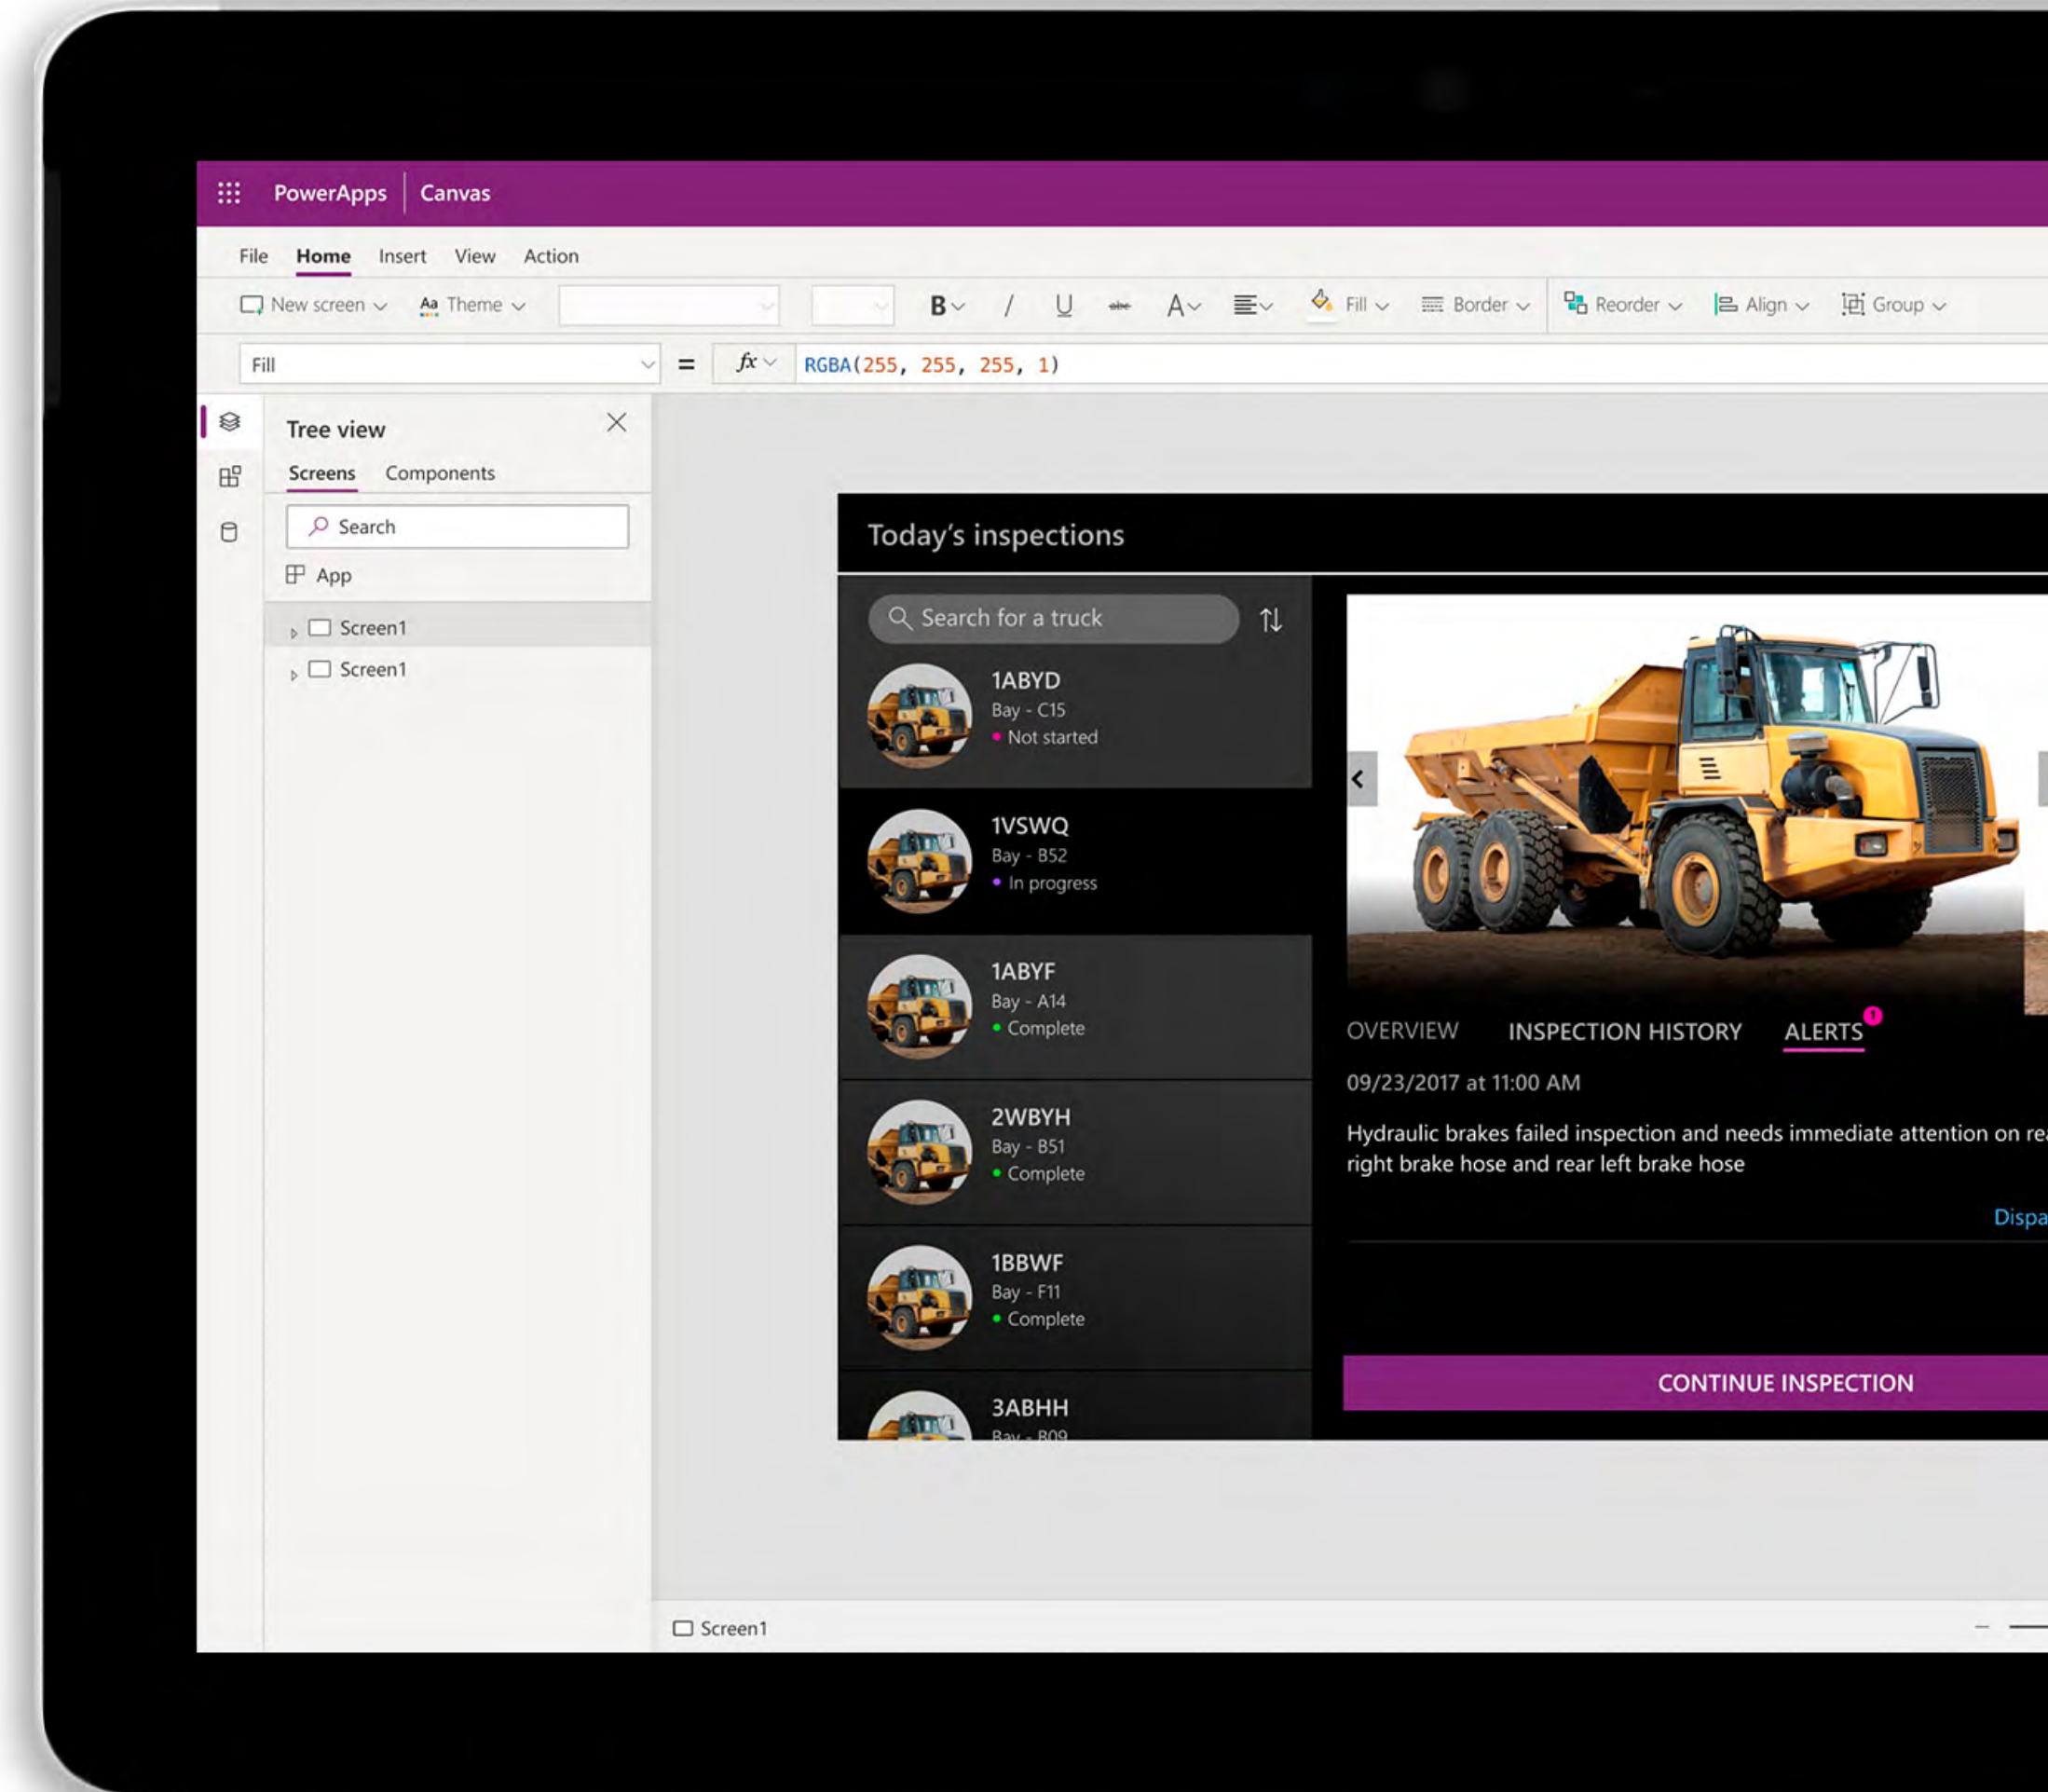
PowerApps | Canvas

File Home Insert View Action

New screen Theme B / U A Fill Border Reorder Align Group

Fill = $fx$ RGBA(255, 255, 255, 1)

Tree view
Screens Components
Search
App
Screen1
Screen1

Today's inspections

Search for a truck

1ABYD
Bay - C15
Not started

1VSWQ
Bay - B52
In progress

1ABYF
Bay - A14
Complete

2WBYH
Bay - B51
Complete

1BBWF
Bay - F11
Complete

3ABHH
Bay - B09

OVERVIEW INSPECTION HISTORY ALERTS 1

09/23/2017 at 11:00 AM

Hydraulic brakes failed inspection and needs immediate attention on re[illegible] right brake hose and rear left brake hose

Dispa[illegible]

CONTINUE INSPECTION

Screen1